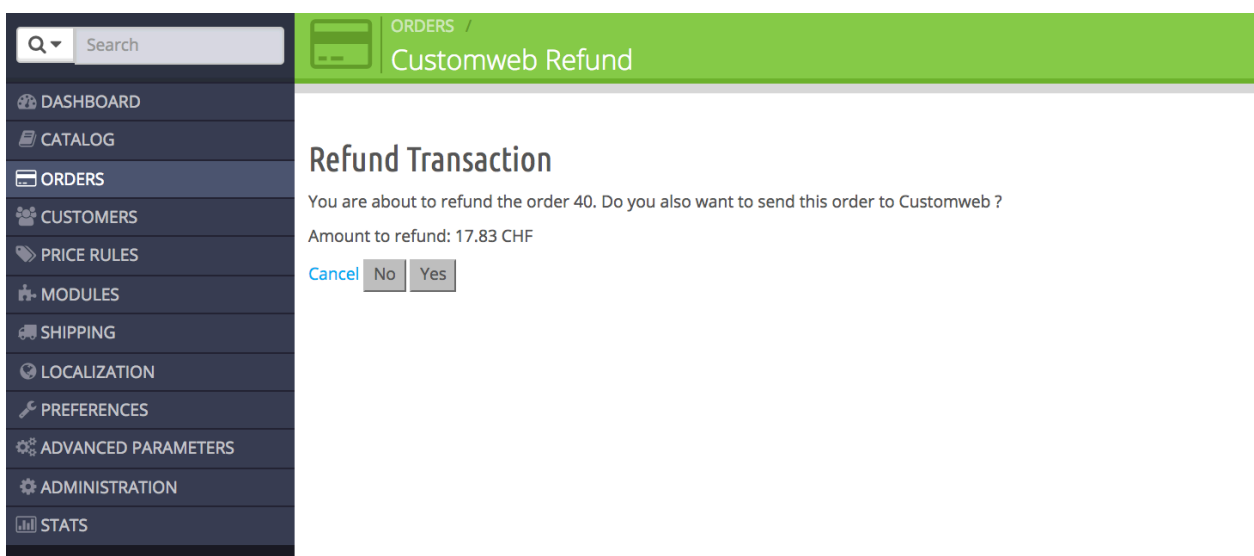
Search

DASHBOARD
CATALOG
ORDERS
CUSTOMERS
PRICE RULES
MODULES
SHIPPING
LOCALIZATION
PREFERENCES
ADVANCED PARAMETERS
ADMINISTRATION
STATS

ORDERS /
Customweb Refund

Refund Transaction

You are about to refund the order 40. Do you also want to send this order to Customweb ?

Amount to refund: 17.83 CHF

Cancel No Yes